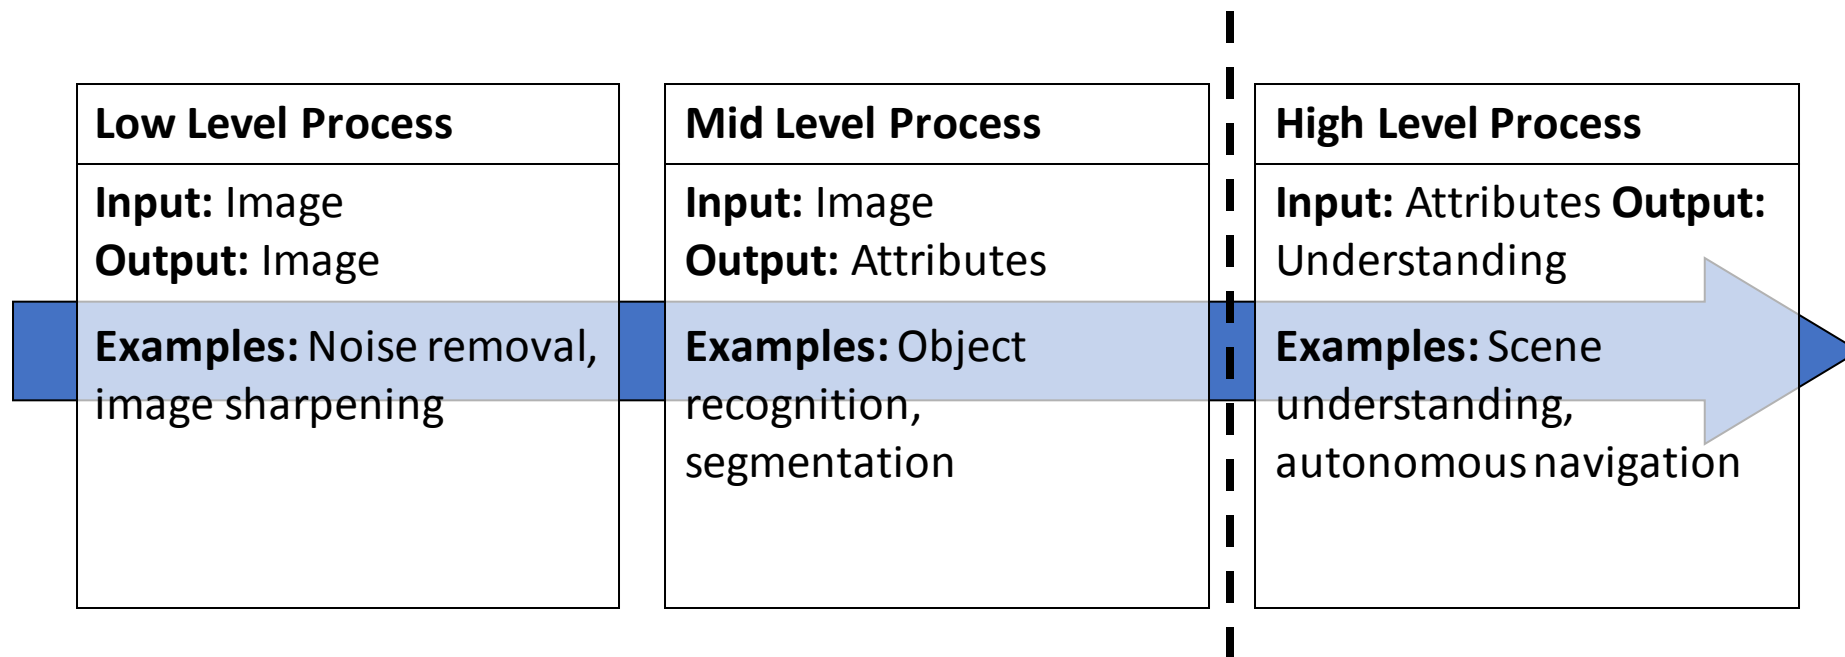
Low Level Process

Input: Image
Output: Image

Examples: Noise removal, image sharpening

Mid Level Process

Input: Image
Output: Attributes

Examples: Object recognition, segmentation

High Level Process

Input: Attributes Output: Understanding

Examples: Scene understanding, autonomous navigation